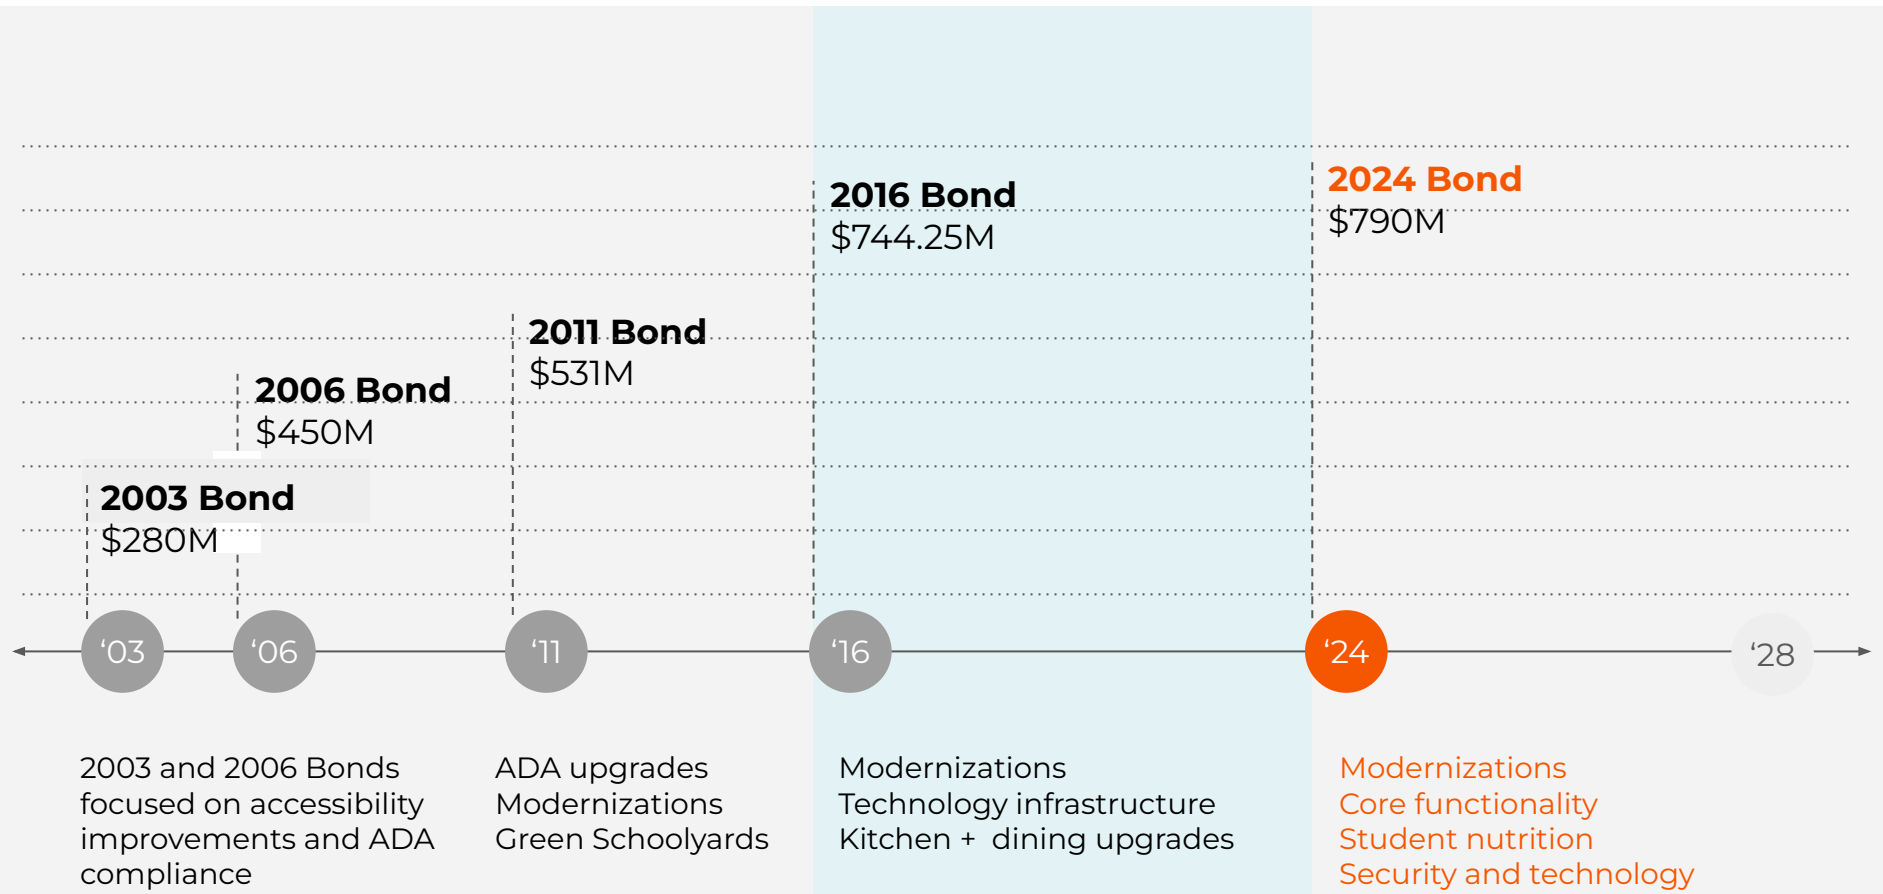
2003 Bond
$280M

2006 Bond
$450M

2011 Bond
$531M

2016 Bond
$744.25M

2024 Bond
$790M

‘03 ‘06 ‘11 ‘16 ‘24 ‘28

2003 and 2006 Bonds focused on accessibility improvements and ADA compliance

ADA upgrades
Modernizations
Green Schoolyards

Modernizations
Technology infrastructure
Kitchen + dining upgrades

Modernizations
Core functionality
Student nutrition
Security and technology